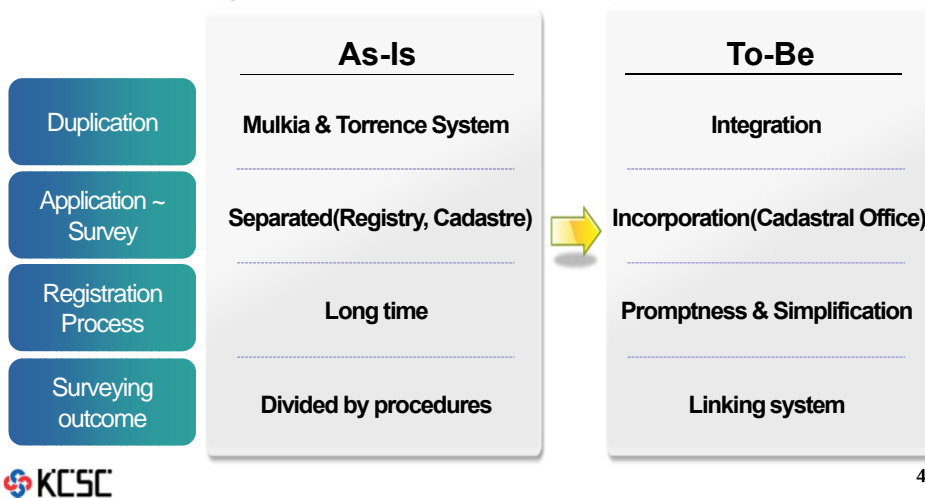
As-Is

To-Be

Duplication

Mulkia & Torrence System

Integration

Application ~ Survey

Separated(Registry, Cadastre)

Incorporation(Cadastral Office)

Registration Process

Long time

Promptness & Simplification

Surveying outcome

Divided by procedures

Linking system

KCSC

4